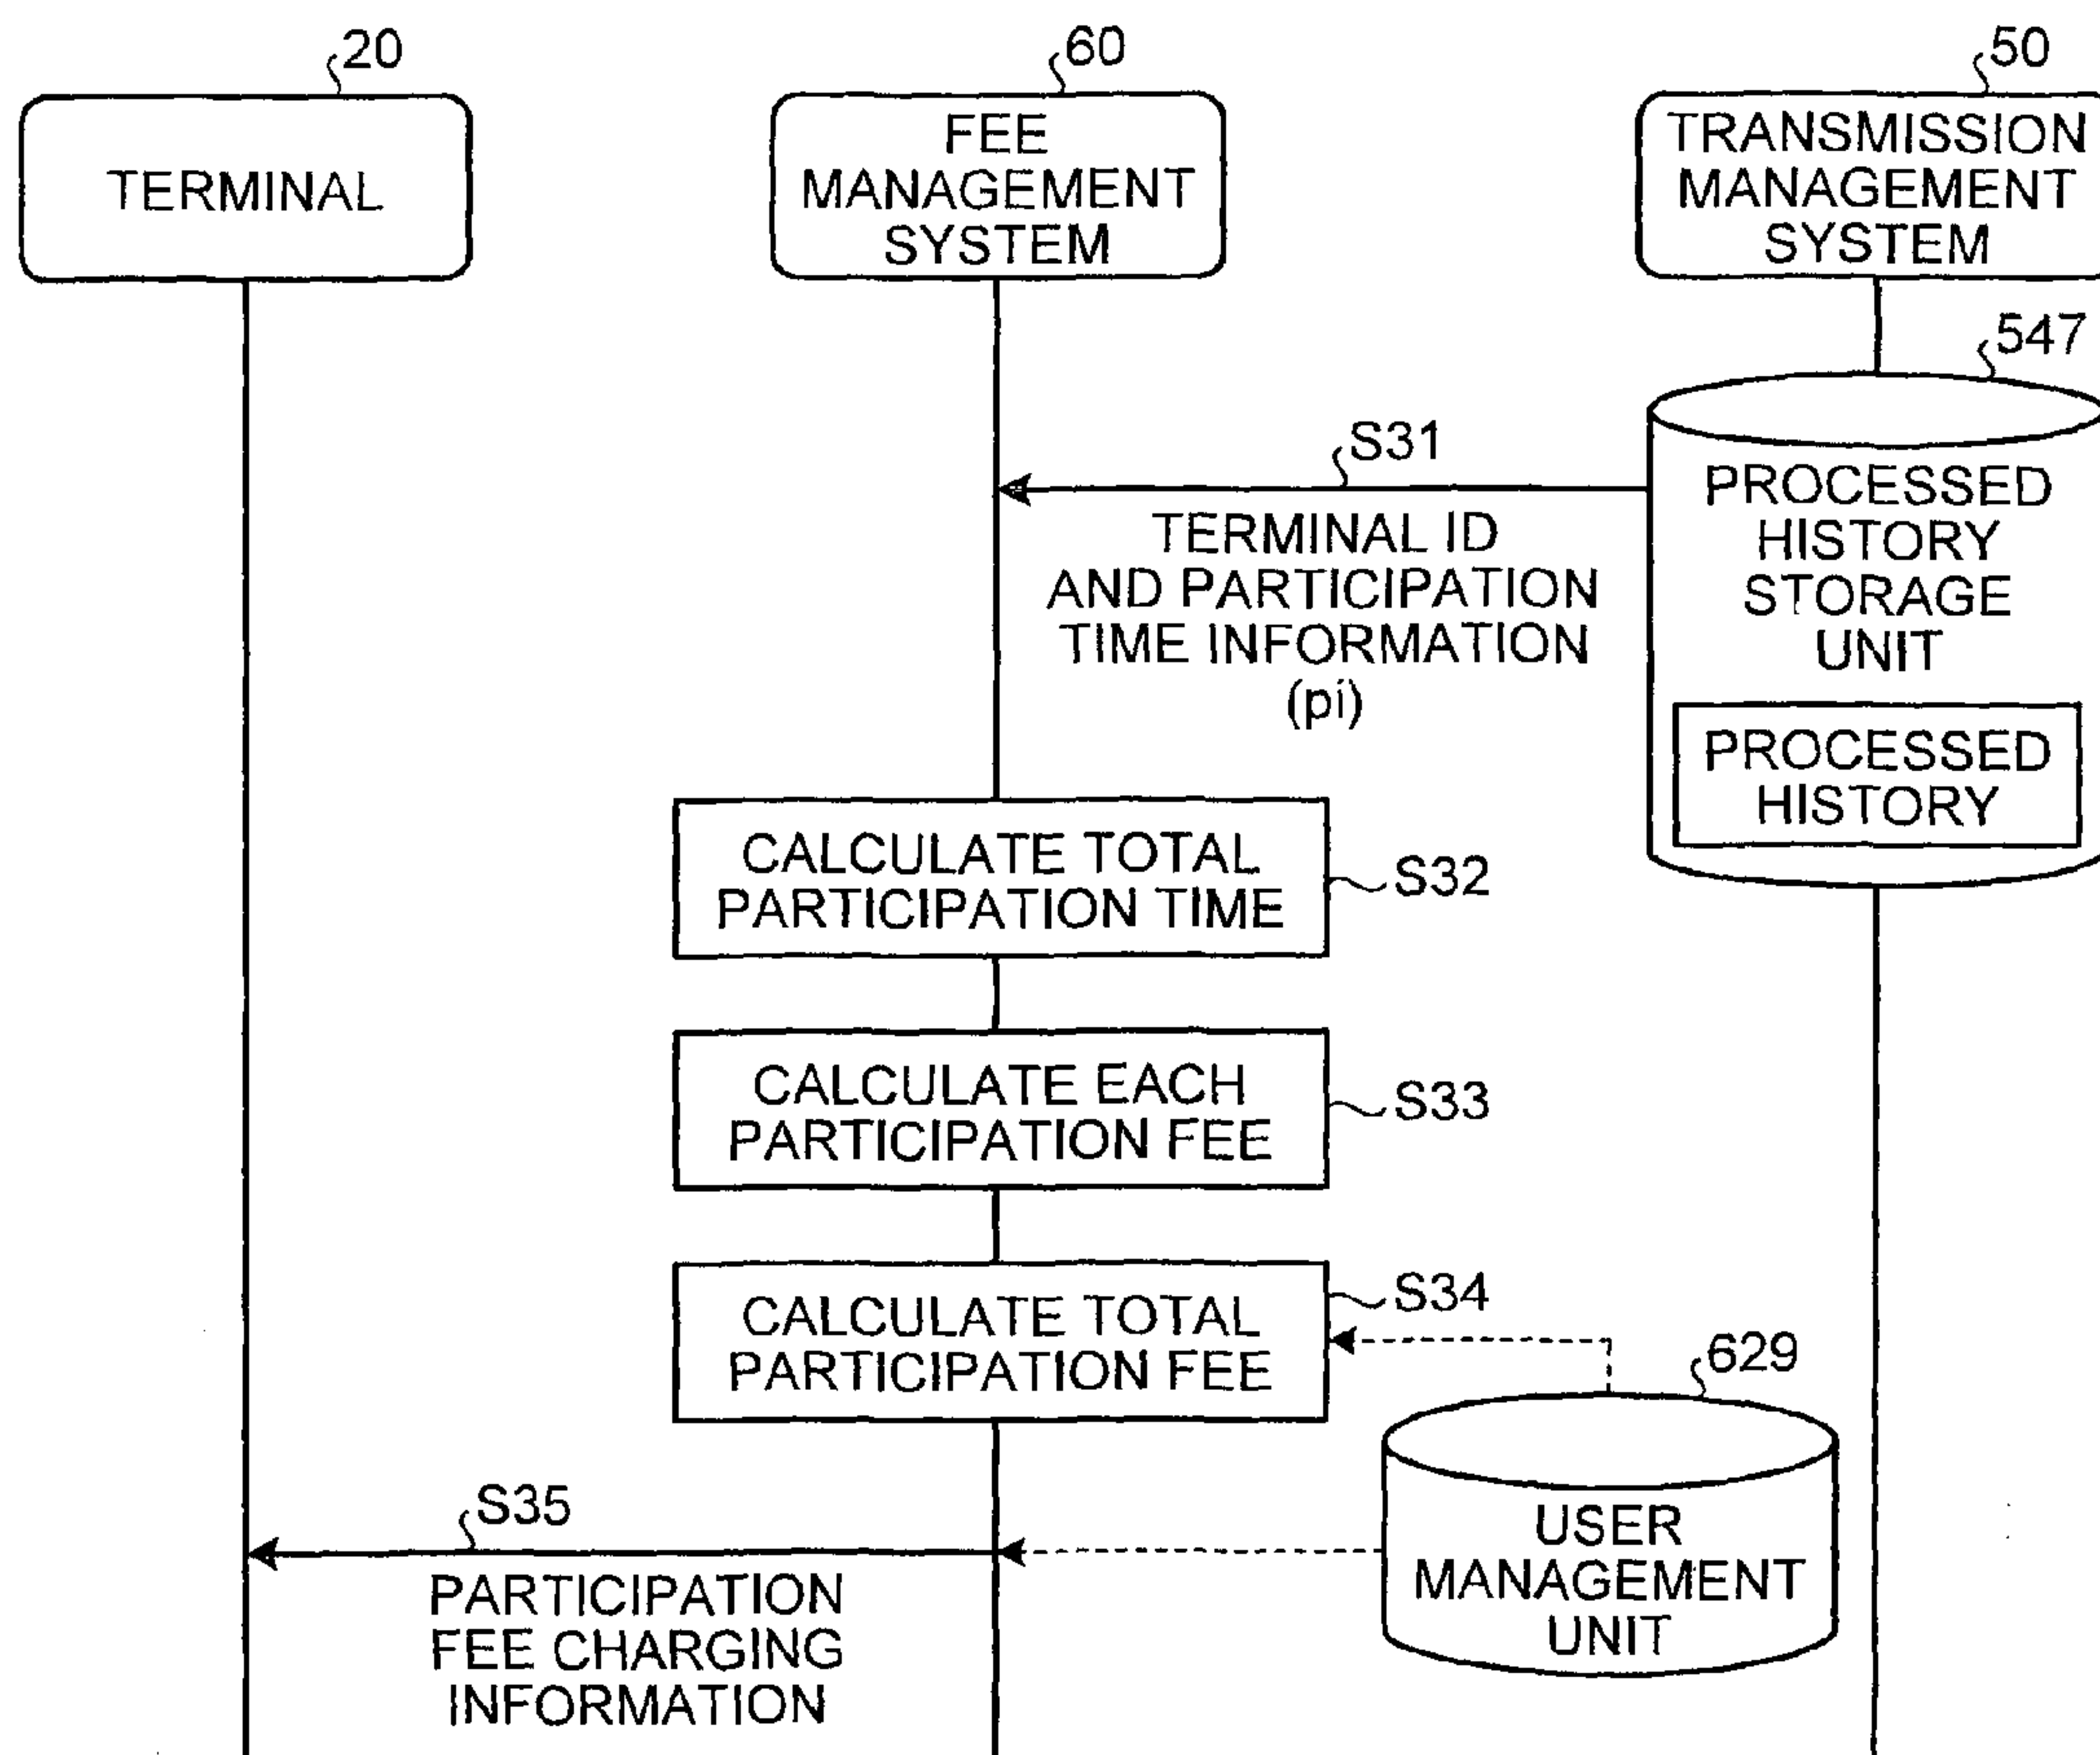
20
TERMINAL

60
FEE MANAGEMENT SYSTEM

50
TRANSMISSION MANAGEMENT SYSTEM

547
PROCESSED HISTORY STORAGE UNIT
PROCESSED HISTORY

S31
TERMINAL ID AND PARTICIPATION TIME INFORMATION (pi)

CALCULATE TOTAL PARTICIPATION TIME
S32

CALCULATE EACH PARTICIPATION FEE
S33

CALCULATE TOTAL PARTICIPATION FEE
S34

629
USER MANAGEMENT UNIT

S35
PARTICIPATION FEE CHARGING INFORMATION